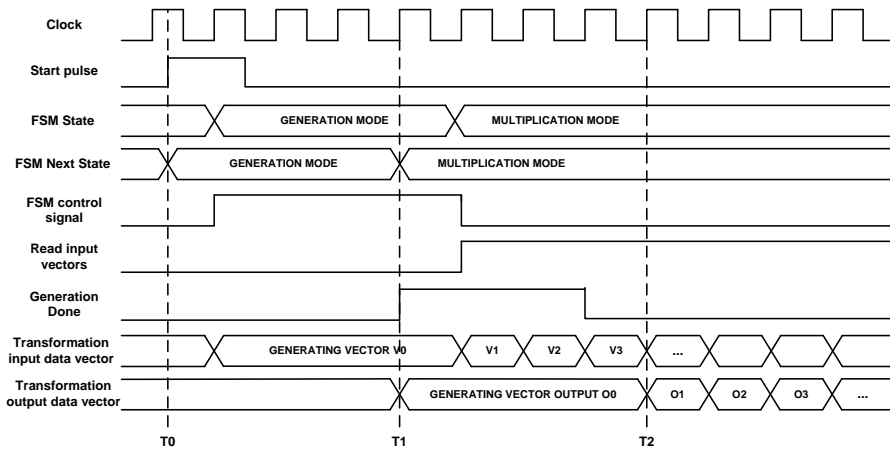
Clock

Start pulse

FSM State

GENERATION MODE

MULTIPLICATION MODE

FSM Next State

GENERATION MODE

MULTIPLICATION MODE

FSM control signal

Read input vectors

Generation Done

Transformation input data vector

GENERATING VECTOR V0

V1

V2

V3

...

Transformation output data vector

GENERATING VECTOR OUTPUT O0

O1

O2

O3

...

T0

T1

T2